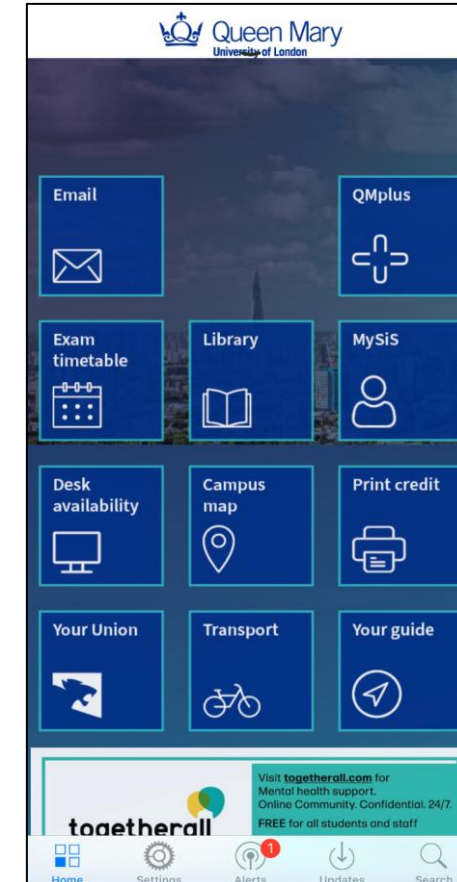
Queen Mary
University of London

Email

QMplus

Exam timetable

Library

MySiS

Desk availability

Campus map

Print credit

Your Union

Transport

Your guide

togetherall

Visit togetherall.com for Mental health support. Online Community. Confidential. 24/7.
FREE for all students and staff

Home
Settings
1
Alerts
Updates
Search